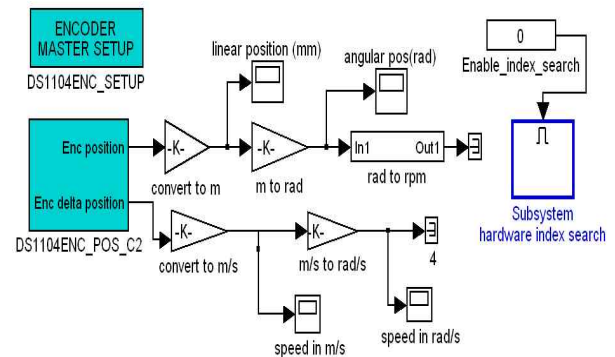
ENCODER MASTER SETUP
DS1104ENC_SETUP

linear position (mm)

angular pos(rad)

0
Enable_index_search

Enc position
Enc delta position
DS1104ENC_POS_C2

-K-
convert to m

-K-
m to rad

In1
Out1
rad to rpm

Subsystem
hardware index search

-K-
convert to m/s

-K-
m/s to rad/s

4

speed in m/s

speed in rad/s